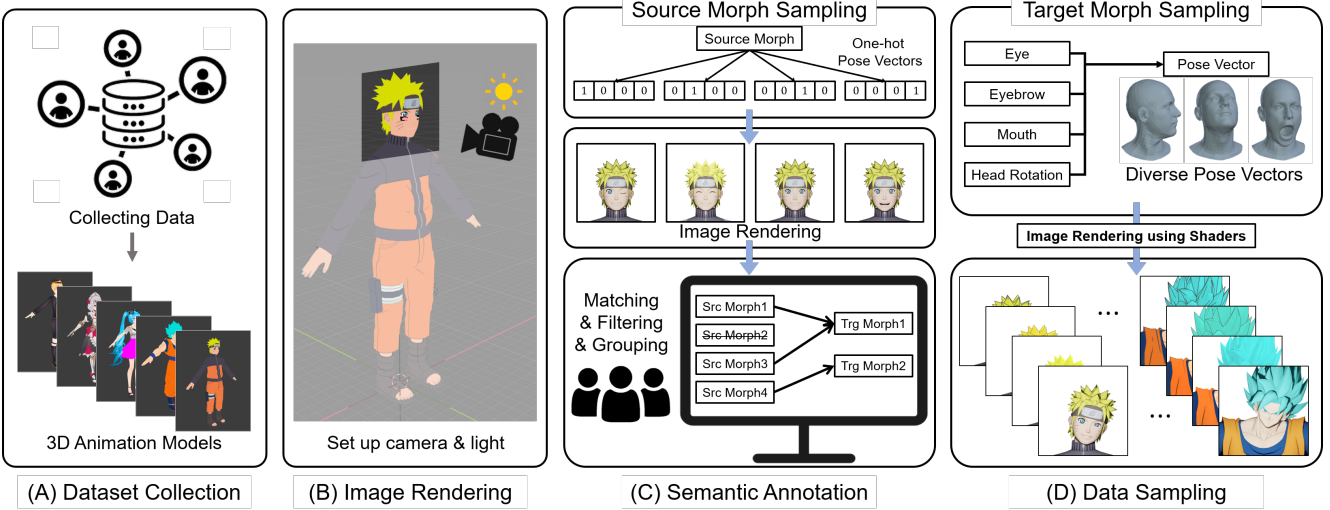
Collecting Data

3D Animation Models

(A) Dataset Collection

Set up camera & light

(B) Image Rendering

Source Morph Sampling

Source Morph

One-hot Pose Vectors

1 0 0 0

0 1 0 0

0 0 1 0

0 0 0 1

Image Rendering

Matching & Filtering & Grouping

Src Morph1

~~Src Morph2~~

Src Morph3

Src Morph4

Trg Morph1

Trg Morph2

(C) Semantic Annotation

Target Morph Sampling

Eye

Eyebrow

Mouth

Head Rotation

Pose Vector

Diverse Pose Vectors

Image Rendering using Shaders

...

...

(D) Data Sampling